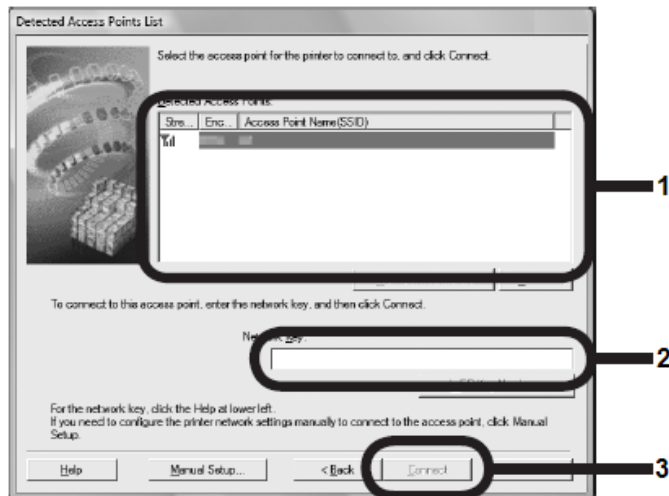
Detected Access Points List

Select the access point for the printer to connect to, and click Connect.

Detected Access Points:

| Stre... | Enc... | Access Point Name(SSID) |
|---|---|---|
| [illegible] | | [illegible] |

To connect to this access point, enter the network key, and then click Connect.

Network Key:

For the network key, click the Help at lower left.
If you need to configure the printer network settings manually to connect to the access point, click Manual Setup.

Help

Manual Setup...

< Back

Connect

1

2

3